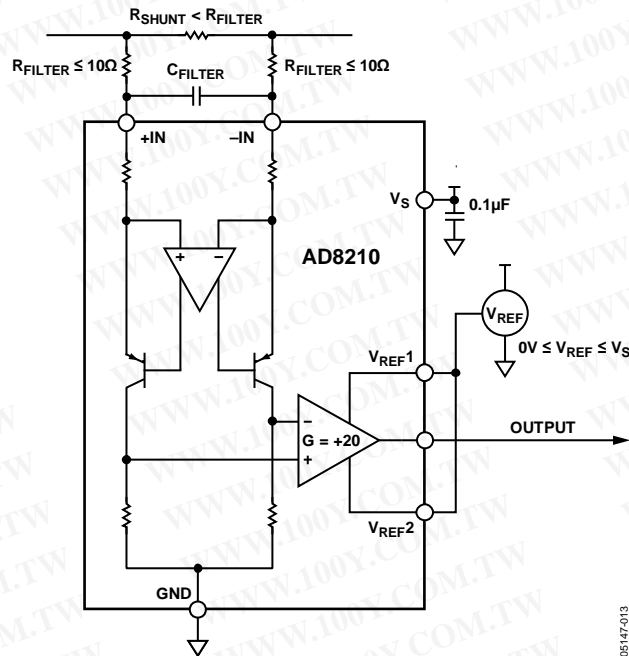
$R_{SHUNT} < R_{FILTER}$

$R_{FILTER} \leq 10\Omega$

$C_{FILTER}$

$R_{FILTER} \leq 10\Omega$

+IN

–IN

$V_S$

0.1µF

+

–

AD8210

$V_{REF}$

$V_{REF}1$

$0V \leq V_{REF} \leq V_S$

–

G = +20

+

OUTPUT

$V_{REF}2$

GND

05147-013

WWW.100Y.COM.TW